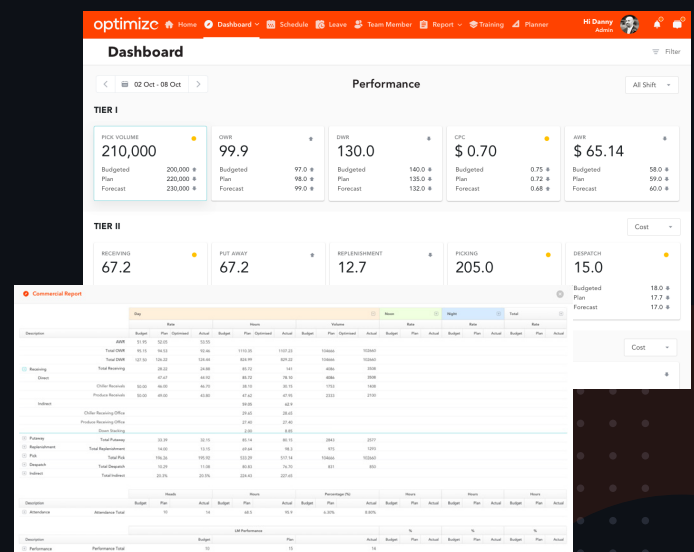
optimizc Home Dashboard Schedule Leave Team Member Report Training Planner Hi Danny Admin

Dashboard

Filter

02 Oct - 08 Oct

Performance

All Shift

TIER I

| PICK VOLUME 210,000 | OWR 99.9 | DWR 130.0 | CPC $ 0.70 | AWR $ 65.14 |
|---|---|---|---|---|
| Budgeted 200,000 | Budgeted 97.0 | Budgeted 140.0 | Budgeted 0.75 | Budgeted 58.0 |
| Plan 220,000 | Plan 98.0 | Plan 135.0 | Plan 0.72 | Plan 59.0 |
| Forecast 230,000 | Forecast 99.0 | Forecast 132.0 | Forecast 0.68 | Forecast 60.0 |

TIER II

Cost

| RECEIVING 67.2 | PUT AWAY 67.2 | REPLENISHMENT 12.7 | PICKING 205.0 | DESPATCH 15.0 |
|---|---|---|---|---|
| | | | | Budgeted 18.0 |
| | | | | Plan 17.7 |
| | | | | Forecast 17.0 |

Cost

Commercial Report

Day Noon Night Total

Rate Hours Volume Rate Rate Rate

Description Budget Plan Optimised Actual Budget Plan Optimised Actual Budget Plan Actual Budget Plan Actual Budget Plan Actual

AWR 31.95 32.05 32.05
Total OWR 95.15 94.53 90.46 1110.30 1107.22 106666 105840
Total DWR 127.50 126.22 126.46 824.99 829.22 106666 105840
Receiving Total Receiving 28.22 24.88 85.72 141 4086 5508
Direct 47.47 44.92 85.72 78.14 4086 5508
Chiller Receivals 50.00 46.00 46.70 38.13 35.15 1752 1808
Produce Receivals 50.00 49.00 43.80 47.62 47.95 2333 3700
Indirect 59.65 62.9
Chiller Receiving Office 29.65 28.65
Produce Receiving Office 27.40 27.40
Direct Stacking 2.90 6.85
Putaway Total Putaway 32.39 32.15 85.14 80.15 2863 2577
Replenishment Total Replenishment 14.05 13.15 69.64 98.3 972 1293
Pick Total Pick 196.26 190.92 533.39 517.14 106666 105840
Despatch Total Despatch 10.29 11.08 80.83 76.72 831 850
Indirect Total Indirect 22.3% 22.5% 226.43 227.45

Heads Hours Percentage (%) Hours Hours Hours
Description Budget Plan Actual Budget Plan Actual Budget Plan Actual Budget Plan Actual Budget Plan Actual Budget Plan Actual
Attendance Attendance Total 10 14 48.5 99.9 6.30% 8.80%

LM Performance % % %
Description Budget Plan Actual Budget Plan Actual Budget Plan Actual Budget Plan Actual
Performance Performance Total 10 15 14